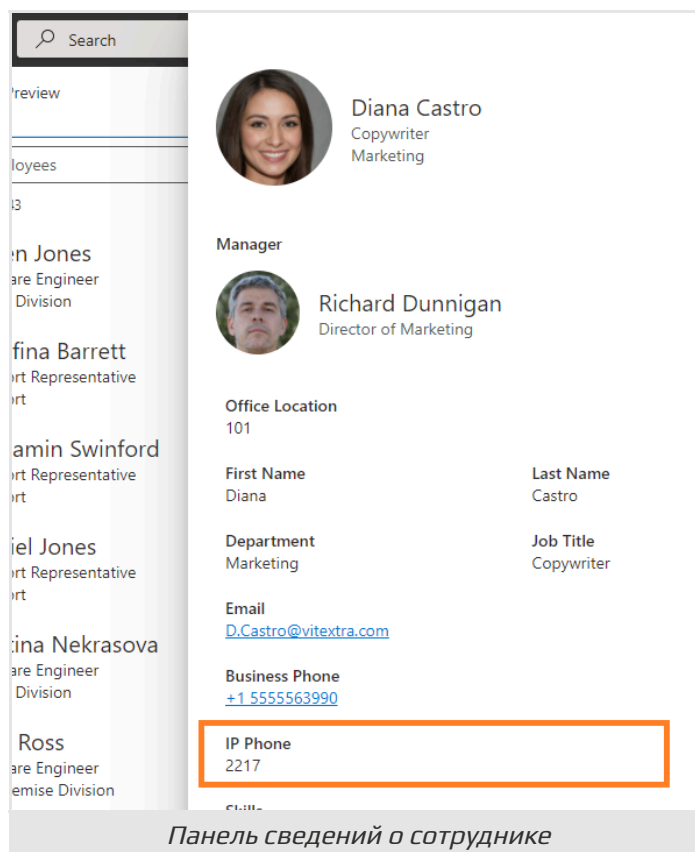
Search

Preview

loyees

43

en Jones
are Engineer
Division

fina Barrett
ort Representative
ort

amin Swinford
ort Representative
ort

iel Jones
ort Representative
ort

tina Nekrasova
are Engineer
Division

Ross
are Engineer
emise Division

Diana Castro
Copywriter
Marketing

Manager

Richard Dunnigan
Director of Marketing

Office Location
101

First Name
Diana

Last Name
Castro

Department
Marketing

Job Title
Copywriter

Email
D.Castro@vitextra.com

Business Phone
+1 5555563990

IP Phone
2217

Skills

Панель сведений о сотруднике